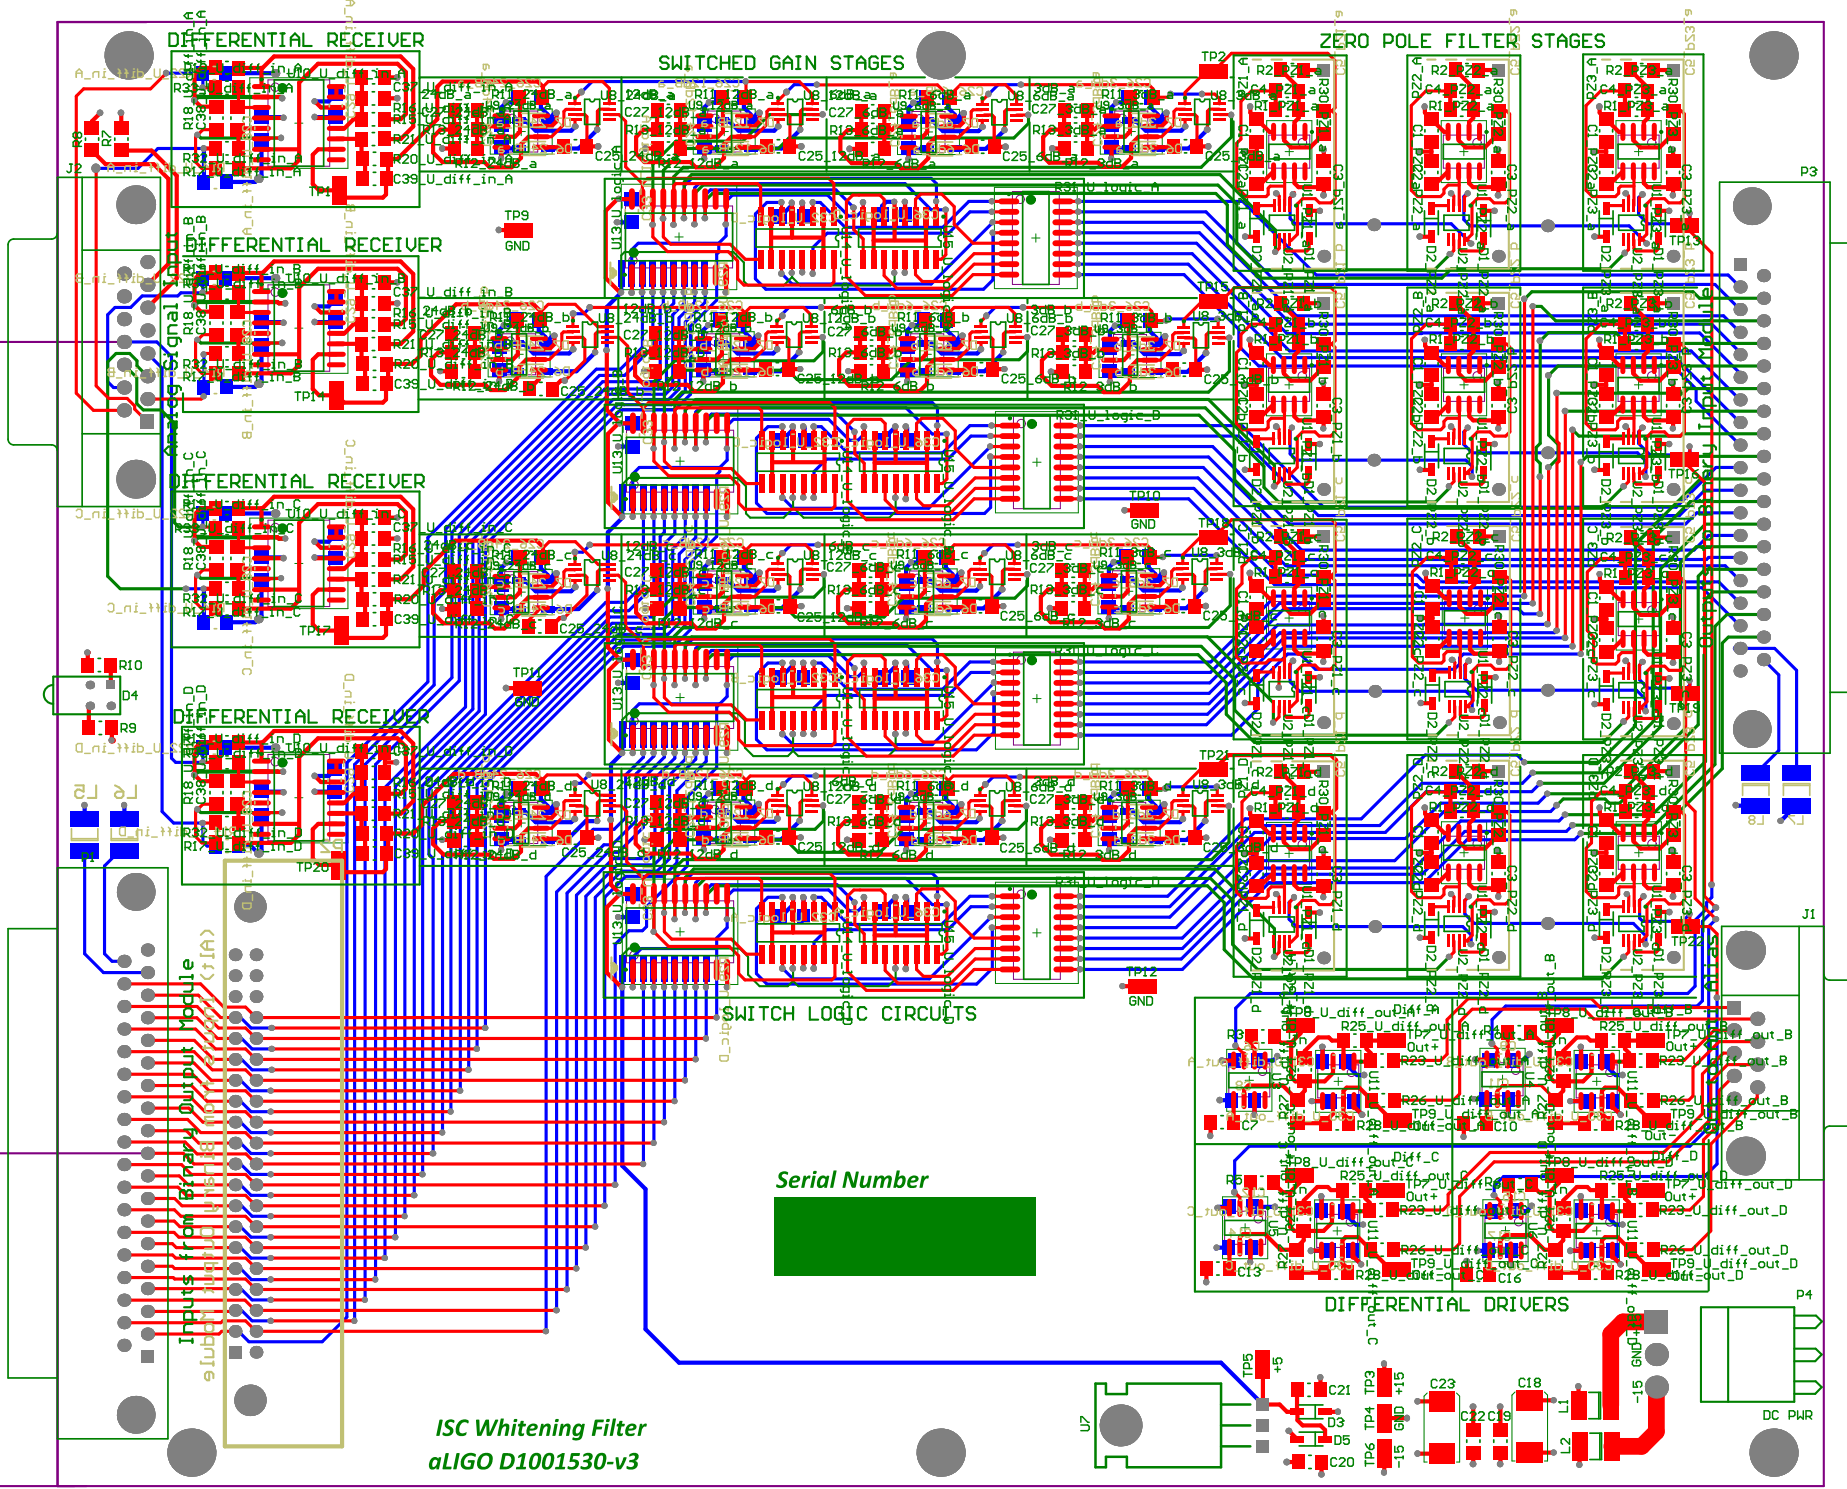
DIFFERENTIAL RECEIVER

SWITCHED GAIN STAGES

ZERO POLE FILTER STAGES

DIFFERENTIAL RECEIVER

Analog Signal In

DIFFERENTIAL RECEIVER

DIFFERENTIAL RECEIVER

SWITCH LOGIC CIRCUITS

Inputs from Binary Output Module

TP9 GND

TP10 GND

TP11 GND

TP12 GND

J1

J2

P3

P4

DC PWR

R10

D4

R9

Serial Number

DIFFERENTIAL DRIVERS

ISC Whitening Filter
aLIGO D1001530-v3

TP5 +5

TP3 +15

TP4 GND

TP6 -15

C21

D3

D5

C20

C23

C18

C22 C19

L1

L2

U7

GND

-15